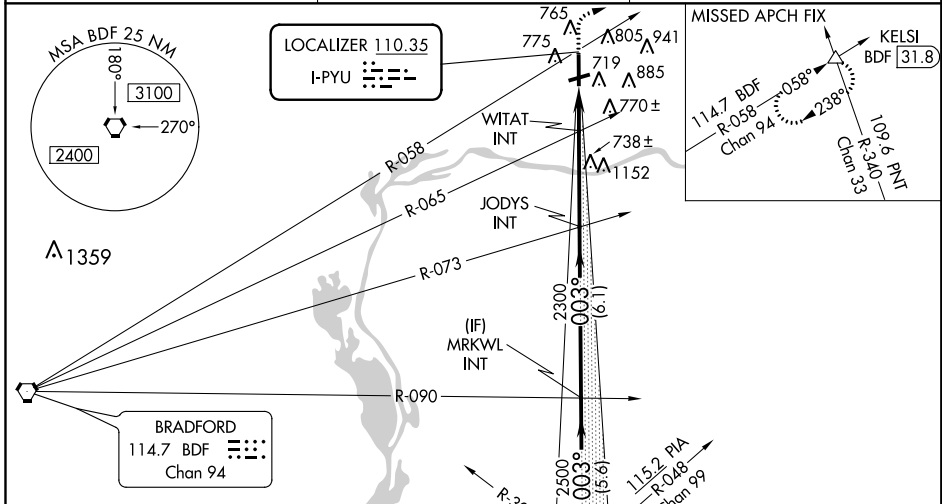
MSA BDF 25 NM
180°
3100
270°
2400

LOCALIZER 110.35
I-PYU

765
775
805
941
719
885
770 ±
WITAT INT
738 ±
1152

MISSED APCH FIX
KELSI
BDF 31.8
114.7 BDF
R-058
Chan 94
058°
238°
109.6 PNT
R-340
Chan 33

R-058
R-065
JODYS INT
R-073
1359
2300
003°
(6.1)
(IF)
MRKWL
INT
R-090

BRADFORD
114.7 BDF
Chan 94

2500
003°
(5.6)
R-3
115.2 PIA
R-048
Chan 99